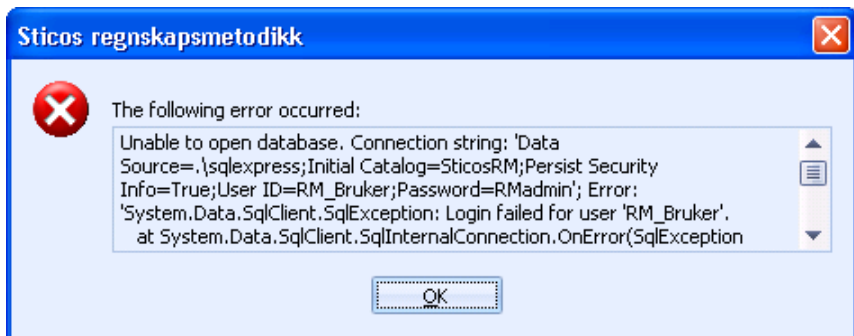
Sticos regnskapsmetodikk

The following error occurred:

Unable to open database. Connection string: 'Data Source=.\sqlexpress;Initial Catalog=SticosRM;Persist Security Info=True;User ID=RM_Bruker;Password=RMadmin'; Error: 'System.Data.SqlClient.SqlException: Login failed for user 'RM_Bruker'.
at System.Data.SqlClient.SqlInternalConnection.OnError(SqlException

OK